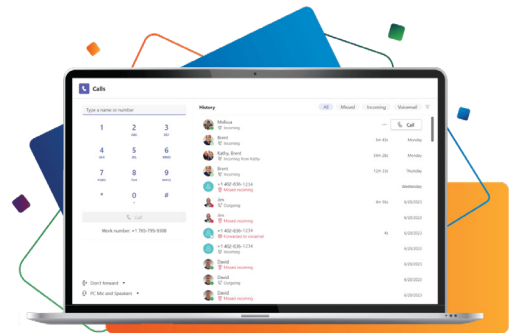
Calls

Type a name or number

1
2 ABC
3 DEF
4 GHI
5 JKL
6 MNO
7 PQRS
8 TUV
9 WXYZ
*
0 +
#

Call

Work number: +1 780-795-9398

Don't forward
PC Mic and Speakers

History
All
Missed
Incoming
Voicemail

Melissa
Incoming
Call

Brent
Incoming
3m 43s
Monday

Kathy, Brent
Incoming from Kathy
23h 46s
Monday

Brent
Incoming
12m 32s
Monday

+1 402-836-1234
Missed incoming
Wednesday

Jim
Incoming
4m 16s
6/20/2022

Jim
Missed incoming
6/20/2022

+1 402-836-1234
Forwarded to voicemail
1s
6/20/2022

+1 402-836-1234
Missed incoming
6/20/2022

David
Missed incoming
6/20/2022

David
Outgoing
6/20/2022

David
Missed incoming
6/20/2022